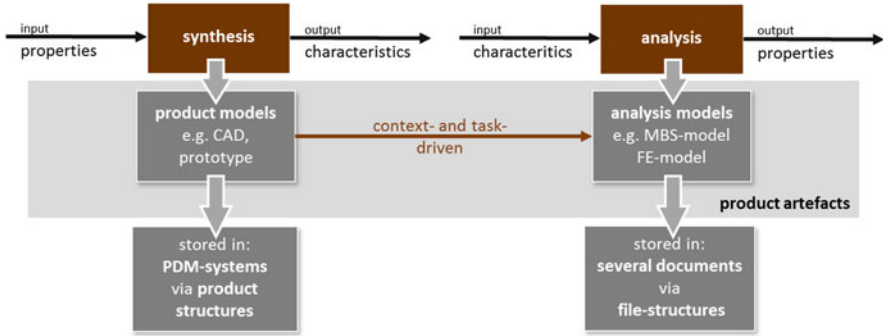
input
properties

synthesis

output
characteristics

input
characteritics

analysis

output
properties

product models
e.g. CAD,
prototype

context- and task-driven

analysis models
e.g. MBS-model
FE-model

product artefacts

stored in:
PDM-systems
via product
structures

stored in:
several documents
via
file-structures